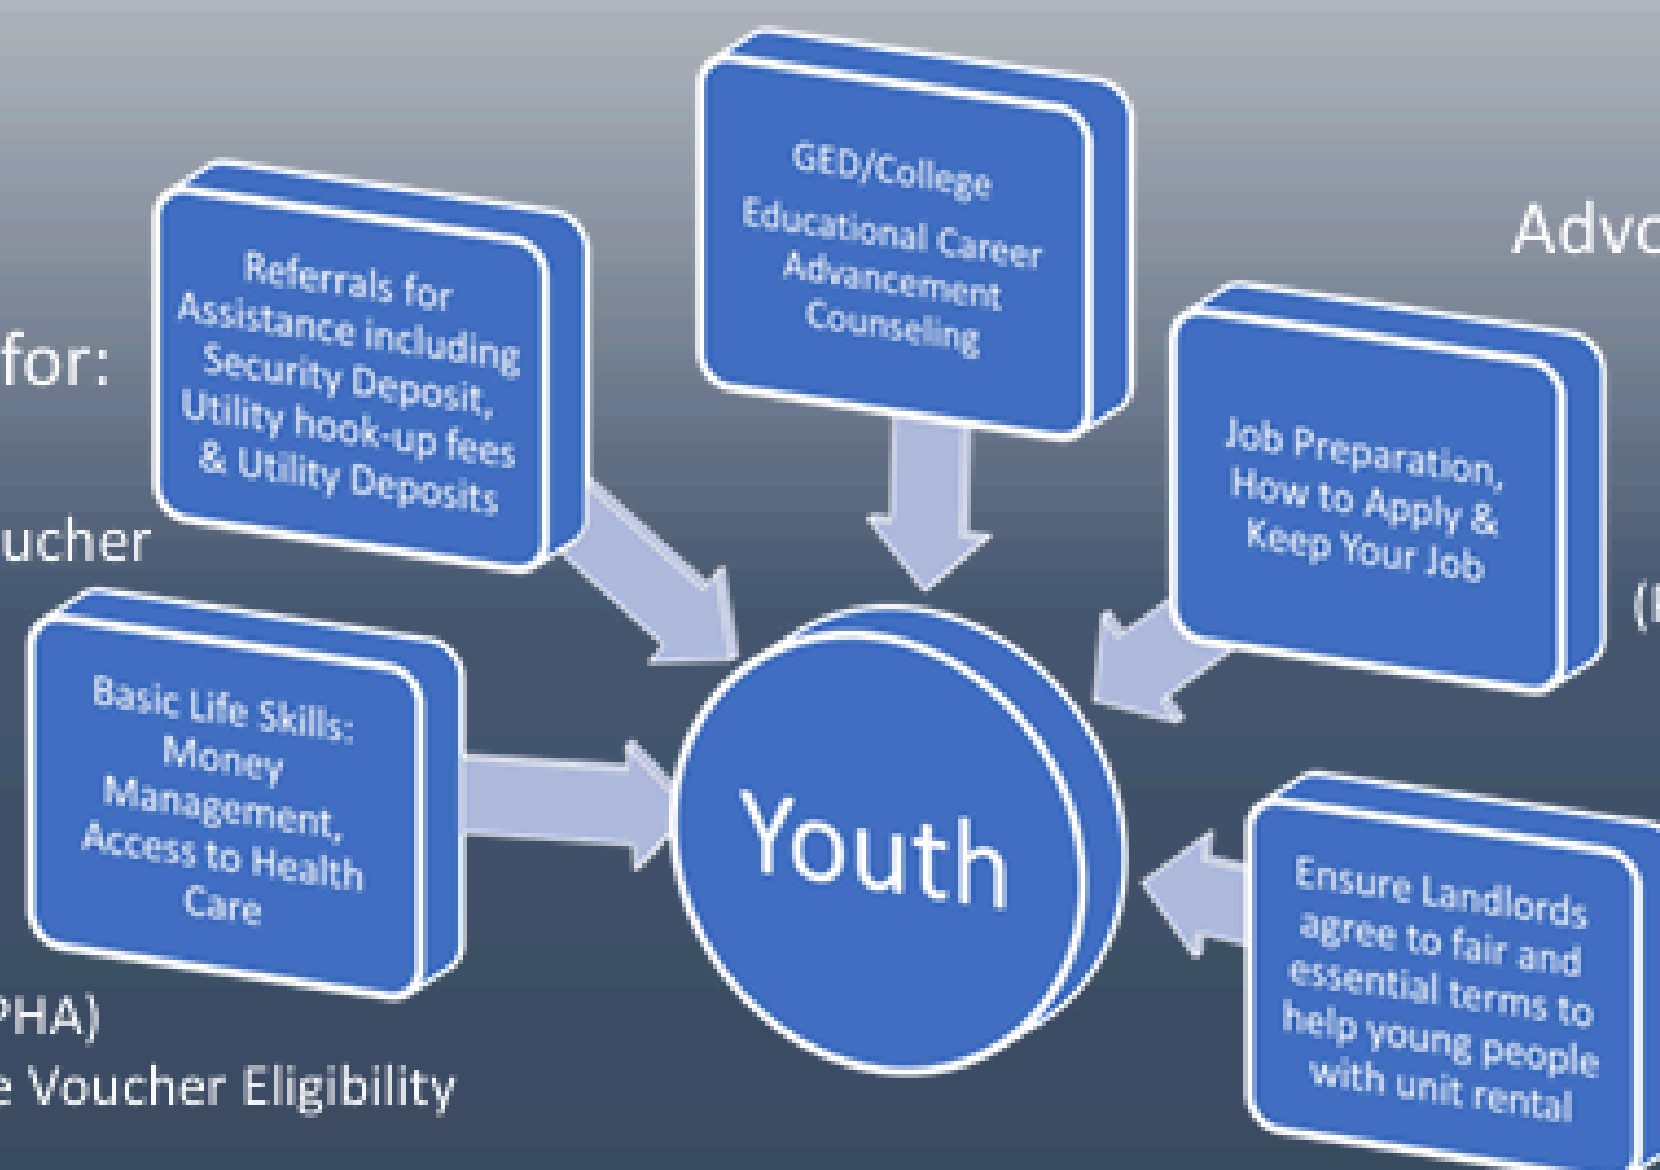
for:

ucher

PHA)
e Voucher Eligibility

Advo

(

Referrals for Assistance including Security Deposit, Utility hook-up fees & Utility Deposits

GED/College Educational Career Advancement Counseling

Job Preparation, How to Apply & Keep Your Job

Basic Life Skills: Money Management, Access to Health Care

Youth

Ensure Landlords agree to fair and essential terms to help young people with unit rental